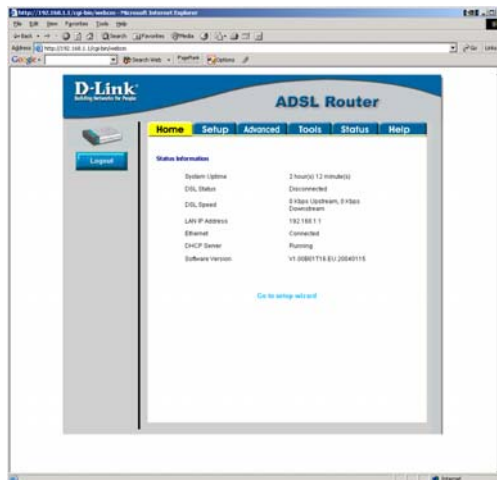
http://192.168.1.1/cgi-bin/webcm - Microsoft Internet Explorer

File Edit View Favorites Tools Help

Back Search Favorites Media

Address http://192.168.1.1/cgi-bin/webcm Go Links

Google Search Web PageRank Options

D-Link
Building Networks for People

ADSL Router

Home Setup Advanced Tools Status Help

Logout

Status Information

| | |
|---|---|
| System Uptime | 2 hour(s) 12 minute(s) |
| DSL Status | Disconnected |
| DSL Speed | 0 Kbps Upstream, 0 Kbps Downstream |
| LAN IP Address | 192.168.1.1 |
| Ethernet | Connected |
| DHCP Server | Running |
| Software Version | V1.00B01T16.EU.20040115 |

Go to setup wizard

Internet